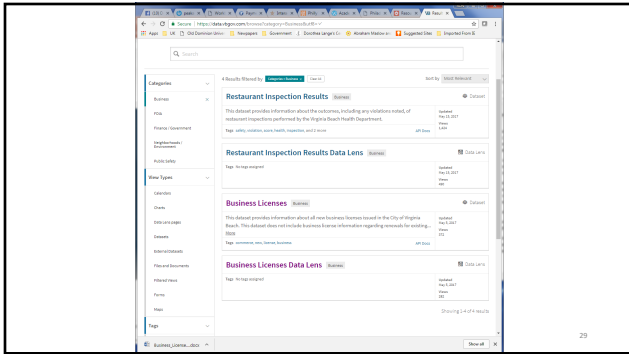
Secure | https://data.vbgov.com/browse?category=Business&utf8=✓

Apps | UK | Old Dominion Univ | Newspapers | Government | Dorothea Lange | Abraham Maslow | Suggested Sites | Imported From IE

Search

Categories

Business

FOIA

Finance / Government

Neighborhoods / Environment

Public Safety

View Types

Calendars

Charts

Data Lens pages

Datasets

External Datasets

Files and Documents

Filtered Views

Forms

Maps

Tags

4 Results filtered by Categories > Business × Clear All

Sort by Most Relevant

Restaurant Inspection Results Business

Dataset

This dataset provides information about the outcomes, including any violations noted, of restaurant inspections performed by the Virginia Beach Health Department.

Updated May 22, 2017

Views 1,424

Tags safety, violation, score, health, inspection, and 2 more

API Docs

Restaurant Inspection Results Data Lens Business

Data Lens

Tags No tags assigned

Updated May 22, 2017

Views 480

Business Licenses Business

Dataset

This dataset provides information about all new business licenses issued in the City of Virginia Beach. This dataset does not include business license information regarding renewals for existing... More

Updated May 5, 2017

Views 272

Tags ecommerce, new, license, business

API Docs

Business Licenses Data Lens Business

Data Lens

Tags No tags assigned

Updated May 5, 2017

Views 183

Showing 1-4 of 4 results

Business_License....docx

Show all

29